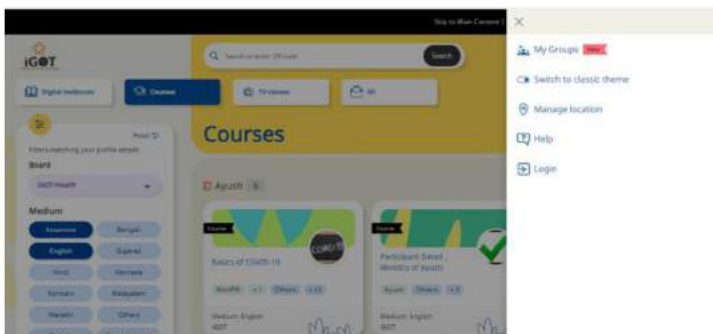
Skip to Main Content

iGOT

Search or enter QR code

Search

Digital textbooks

Courses

TV classes

All

Reset

Filters matching your profile details

Board

iGOT-Health

Medium

Assamese

Bengali

English

Gujarati

Hindi

Kannada

Konkani

Malayalam

Marathi

Others

Courses

Ayush 6

Course

Basics of COVID-19

COVID

Course

Participant Detail , Ministry of Ayush

Medium: English

iGOT

Medium: English

iGOT

×

My Groups New

Switch to classic theme

Manage location

Help

Login